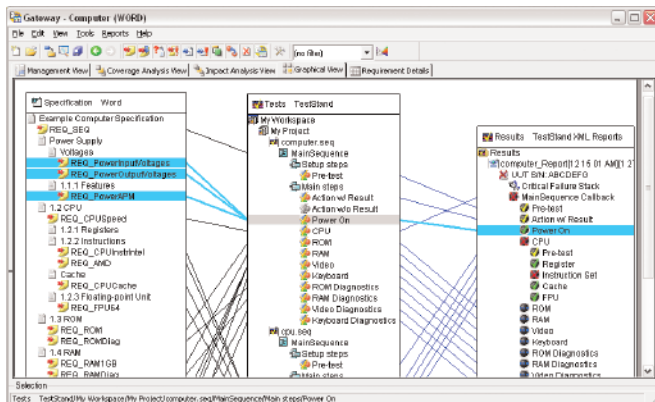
Gateway - Computer (WORD)

File Edit View Tools Reports Help

(no filter)

Management View | Coverage Analysis View | Impact Analysis View | Graphical View | Requirement Details

Specification Word
Example Computer Specification
REQ_SEQ
Power Supply
Voltages
REQ_PowerInputVoltages
REQ_PowerOutputVoltages
1.1.1 Features
REQ_PowerAPM
1.2 CPU
REQ_CPUSpeed
1.2.1 Registers
1.2.2 Instructions
REQ_CPUInstrIntel
REQ_AMD
Cache
REQ_CPUCache
1.2.3 Floating-point Unit
REQ_FPU64
1.3 ROM
REQ_ROM
REQ_ROMDiag
1.4 RAM
REQ_RAM1GB
REQ_RAMDiag

Tests TestStand
My Workspace
My Project
computer.seq
MainSequence
Setup steps
Pre-test
Main steps
Action Result
Action w/ Result
Power On
CPU
ROM
RAM
Video
Keyboard
ROM Diagnostics
RAM Diagnostics
Video Diagnostics
Keyboard Diagnostics
cpu.seq
MainSequence
Setup steps
Pre-test
Main steps

Results TestStand XML Reports
Results
computer_Report[1 2 15 01 AM][1 2
UUT S/N: ABCDEFG
Pre-test
Critical Failure Stack
MainSequence Callback
Pre-test
Action w/ Result
Power On
CPU
Pre-test
Register
Instruction Set
Cache
FPU
ROM
RAM
Video
Keyboard
ROM Diagnostics
RAM Diagnostics
Video Diagnostics

Selection
Tests TestStand/My Workspace/My Project/computer.seq/MainSequence/Main steps/Power On